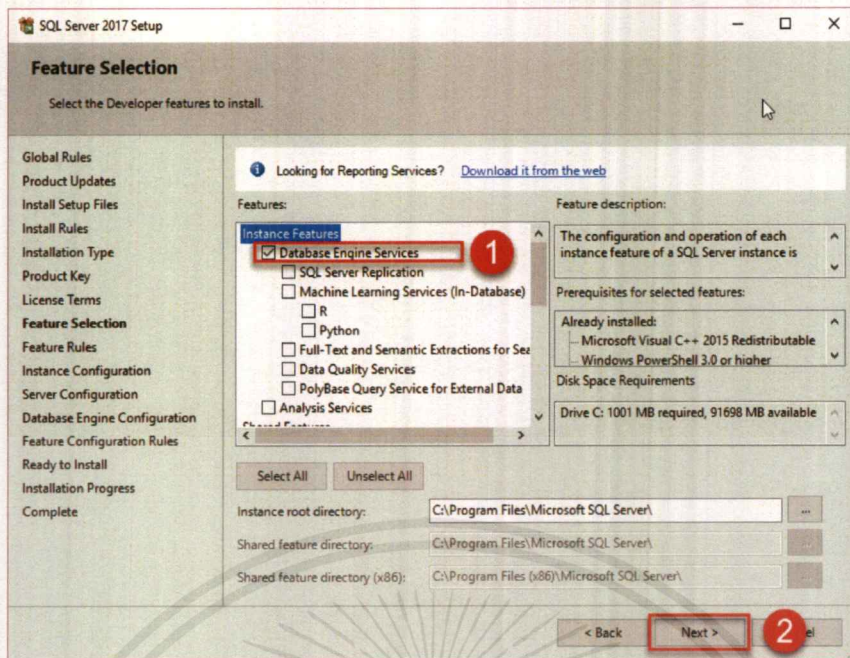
SQL Server 2017 Setup

Feature Selection

Select the Developer features to install.

Global Rules
Product Updates
Install Setup Files
Install Rules
Installation Type
Product Key
License Terms
Feature Selection
Feature Rules
Instance Configuration
Server Configuration
Database Engine Configuration
Feature Configuration Rules
Ready to Install
Installation Progress
Complete

Looking for Reporting Services? Download it from the web

Features:

Instance Features
Database Engine Services
SQL Server Replication
Machine Learning Services (In-Database)
R
Python
Full-Text and Semantic Extractions for Sea
Data Quality Services
PolyBase Query Service for External Data
Analysis Services
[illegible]

1

Feature description:

The configuration and operation of each instance feature of a SQL Server instance is

Prerequisites for selected features:

Already installed:
Microsoft Visual C++ 2015 Redistributable
Windows PowerShell 3.0 or higher

Disk Space Requirements

Drive C: 1001 MB required, 91698 MB available

Select All Unselect All

Instance root directory: C:\Program Files\Microsoft SQL Server\

Shared feature directory: C:\Program Files\Microsoft SQL Server\

Shared feature directory (x86): C:\Program Files (x86)\Microsoft SQL Server\

< Back Next > 2 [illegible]el